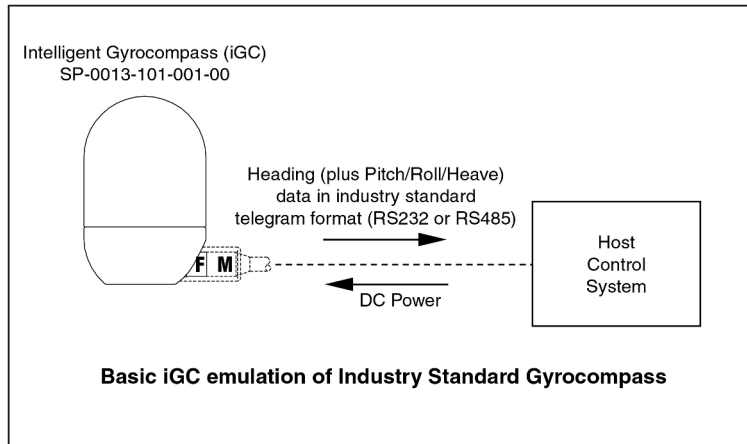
Intelligent Gyrocompass (iGC)
SP-0013-101-001-00

Heading (plus Pitch/Roll/Heave) data in industry standard telegram format (RS232 or RS485)

F M

Host Control System

DC Power

**Basic iGC emulation of Industry Standard Gyrocompass**